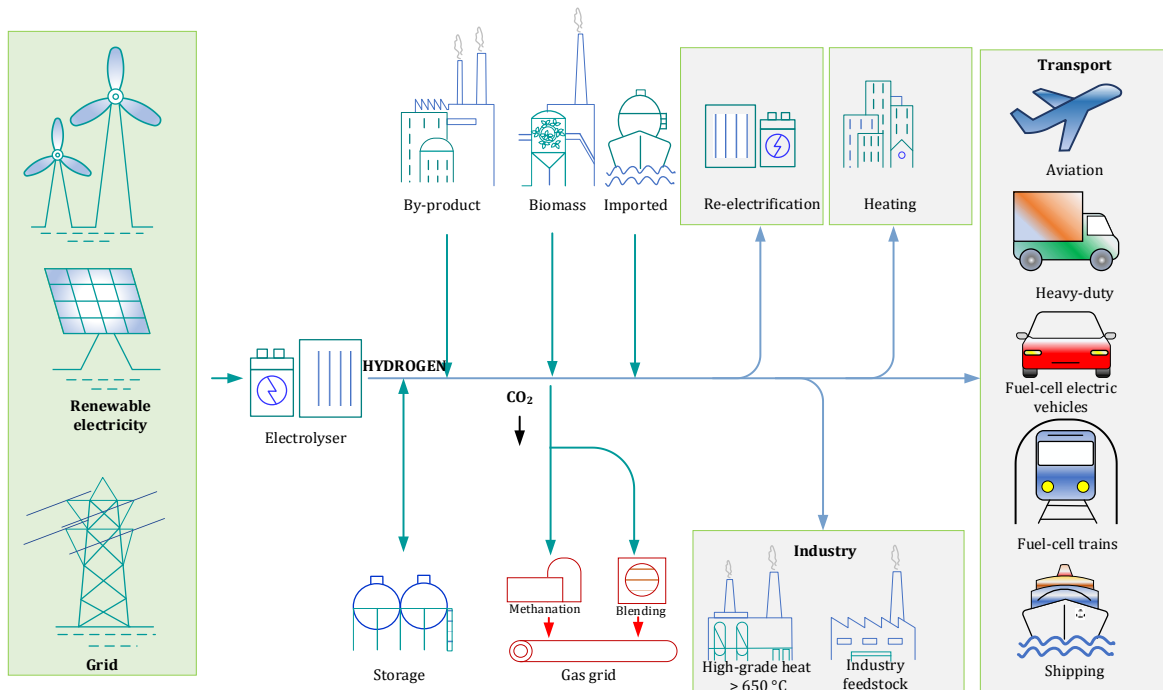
Renewable electricity

Grid

Electrolyser

HYDROGEN

By-product

Biomass

Imported

Re-electrification

Heating

Transport

Aviation

Heavy-duty

Fuel-cell electric vehicles

Fuel-cell trains

Shipping

$CO_2$

Storage

Methanation

Blending

Gas grid

Industry

High-grade heat > 650 °C

Industry feedstock